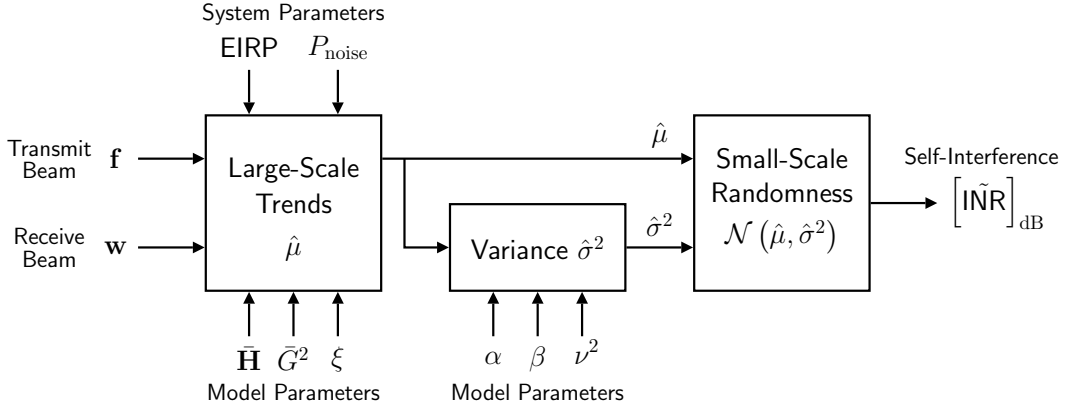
System Parameters

EIRP $P_{\text{noise}}$

Transmit Beam $\mathbf{f}$

Receive Beam $\mathbf{w}$

Large-Scale Trends $\hat{\mu}$

$\hat{\mu}$

Variance $\hat{\sigma}^2$

$\hat{\sigma}^2$

Small-Scale Randomness $\mathcal{N}\left(\hat{\mu}, \hat{\sigma}^2\right)$

Self-Interference

$\left[\widetilde{\text{INR}}\right]_{\text{dB}}$

$\bar{\mathbf{H}}$ $\bar{G}^2$ $\xi$

Model Parameters

$\alpha$ $\beta$ $\nu^2$

Model Parameters